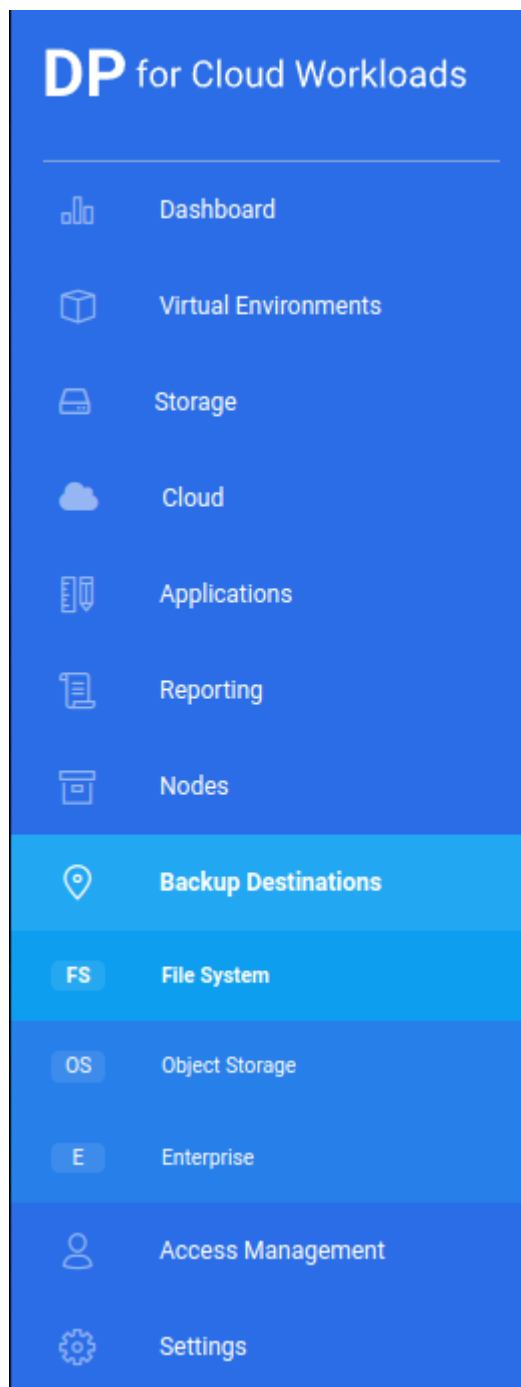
DP for Cloud Workloads

Dashboard

Virtual Environments

Storage

Cloud

Applications

Reporting

Nodes

Backup Destinations

FS File System

OS Object Storage

E Enterprise

Access Management

Settings